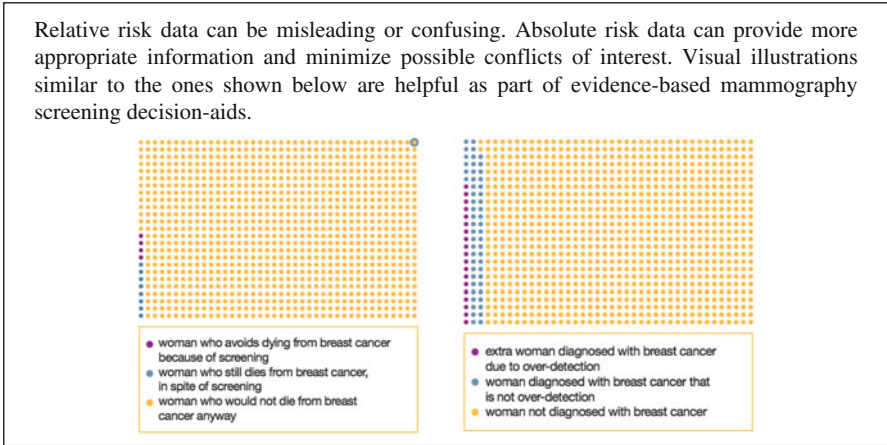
Relative risk data can be misleading or confusing. Absolute risk data can provide more appropriate information and minimize possible conflicts of interest. Visual illustrations similar to the ones shown below are helpful as part of evidence-based mammography screening decision-aids.

woman who avoids dying from breast cancer because of screening
woman who still dies from breast cancer, in spite of screening
woman who would not die from breast cancer anyway

extra woman diagnosed with breast cancer due to over-detection
woman diagnosed with breast cancer that is not over-detection
woman not diagnosed with breast cancer